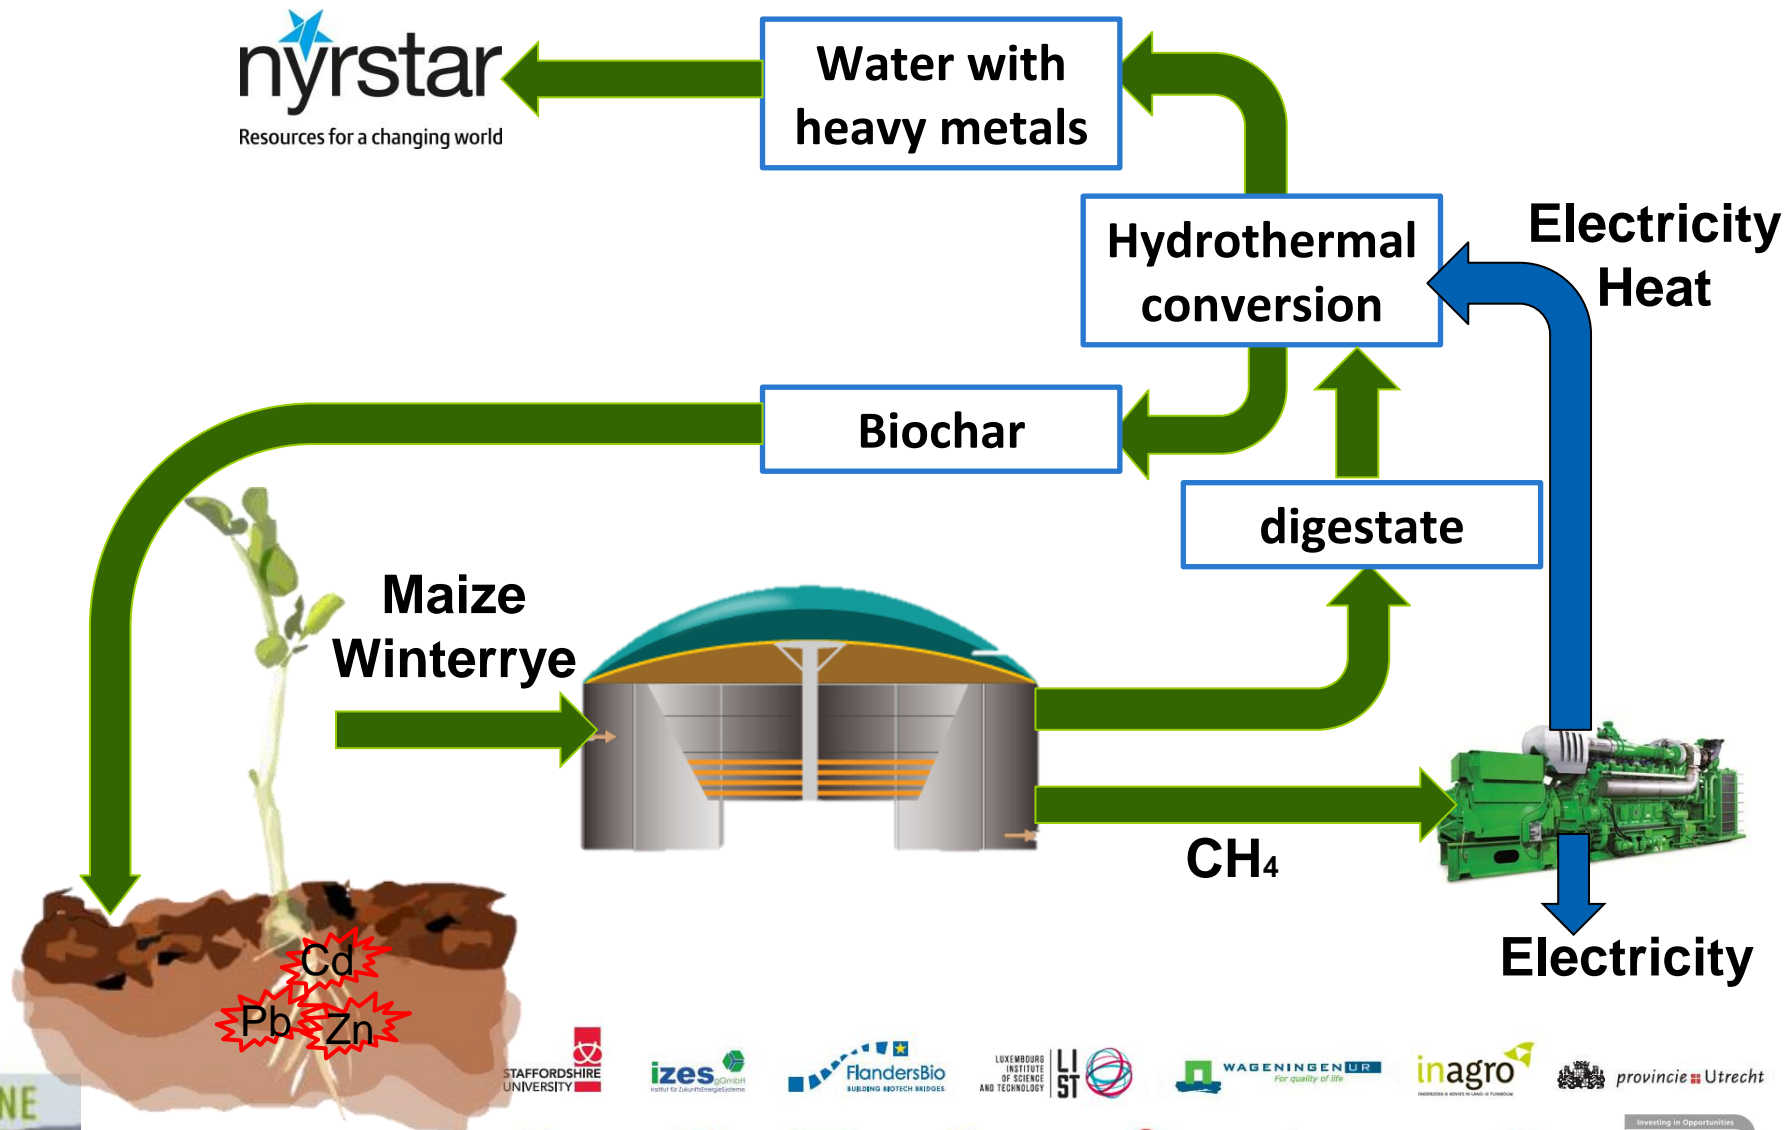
nyrstar
Resources for a changing world

Water with heavy metals

Hydrothermal conversion

Electricity
Heat

Biochar

digestate

Maize
Winterrye

$CH_4$

Electricity

Cd
Pb
Zn

NE

STAFFORDSHIRE UNIVERSITY

izes gGmbH

FlandersBio
BUILDING BIOTECH BRIDGES

LUXEMBOURG INSTITUTE OF SCIENCE AND TECHNOLOGY
LIST

WAGENINGEN UR
For quality of life

inagro

provincie Utrecht

Investing in Opportunities